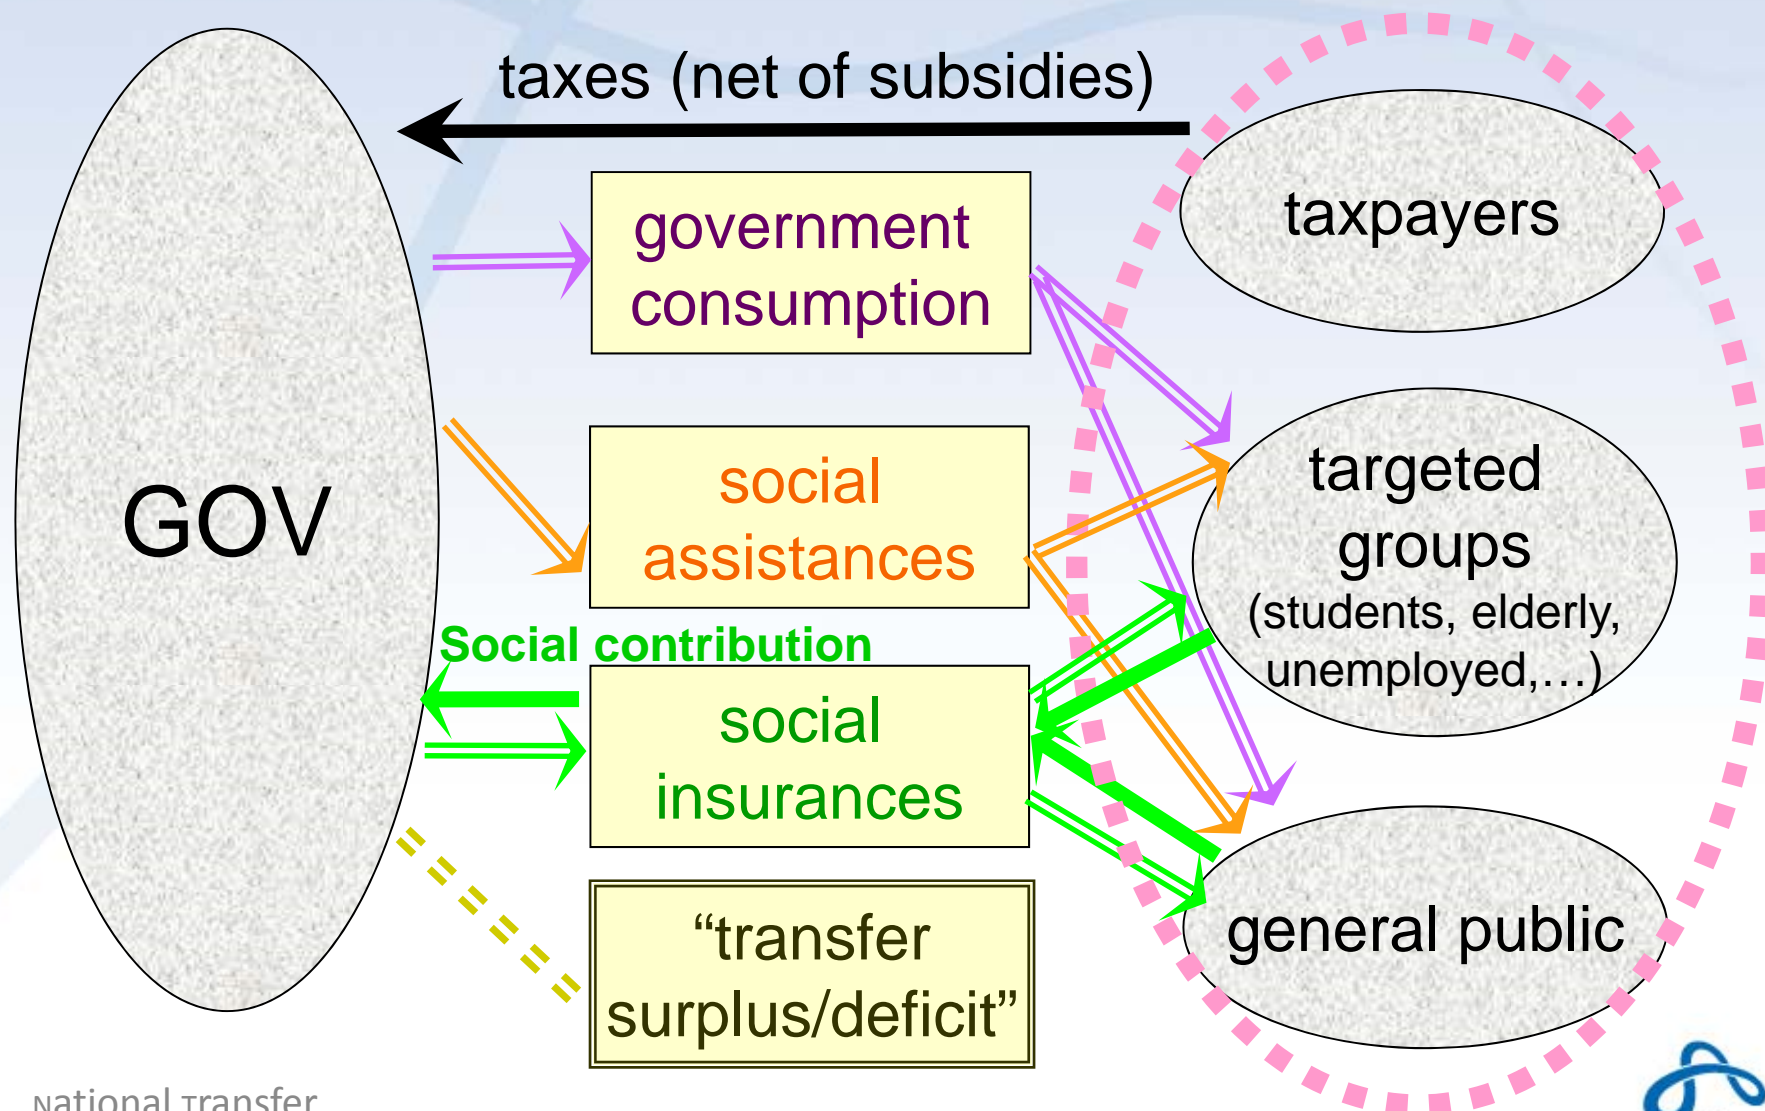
taxes (net of subsidies)

GOV

government consumption

social assistances

Social contribution

social insurances

“transfer surplus/deficit”

taxpayers

targeted groups (students, elderly, unemployed,…)

general public

National Transfer